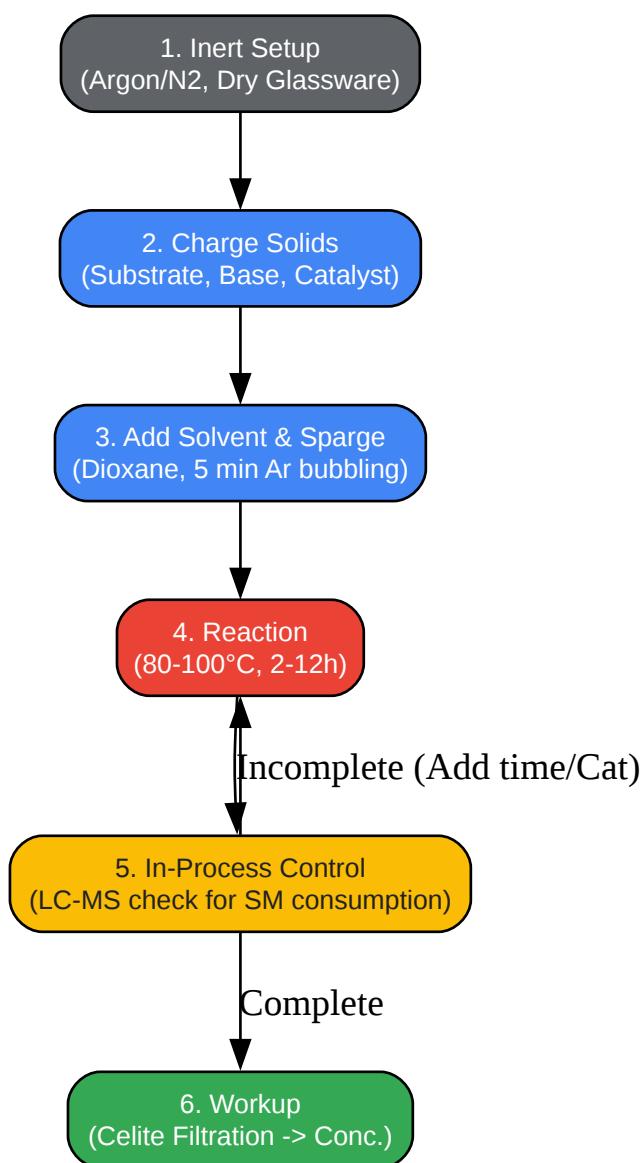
1. Inert Setup
(Argon/N2, Dry Glassware)

2. Charge Solids
(Substrate, Base, Catalyst)

3. Add Solvent & Sparge
(Dioxane, 5 min Ar bubbling)

4. Reaction
(80-100°C, 2-12h)

Incomplete (Add time/Cat)

5. In-Process Control
(LC-MS check for SM consumption)

Complete

6. Workup
(Celite Filtration -> Conc.)